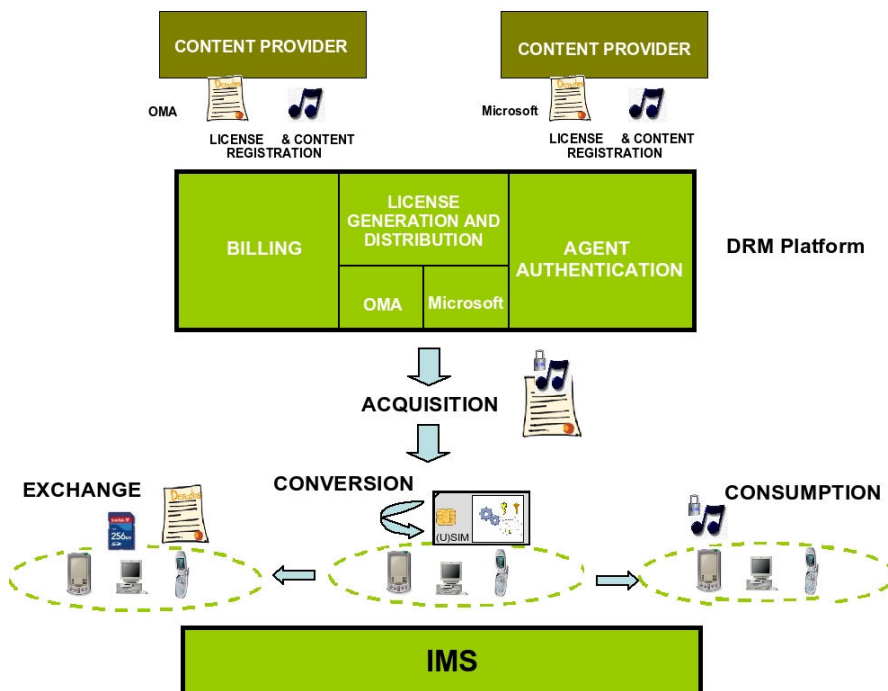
CONTENT PROVIDER

OMA

LICENSE & CONTENT REGISTRATION

CONTENT PROVIDER

Microsoft

LICENSE & CONTENT REGISTRATION

BILLING

LICENSE GENERATION AND DISTRIBUTION

OMA

Microsoft

AGENT AUTHENTICATION

DRM Platform

ACQUISITION

EXCHANGE

256

CONVERSION

(U)SIM

CONSUMPTION

IMS